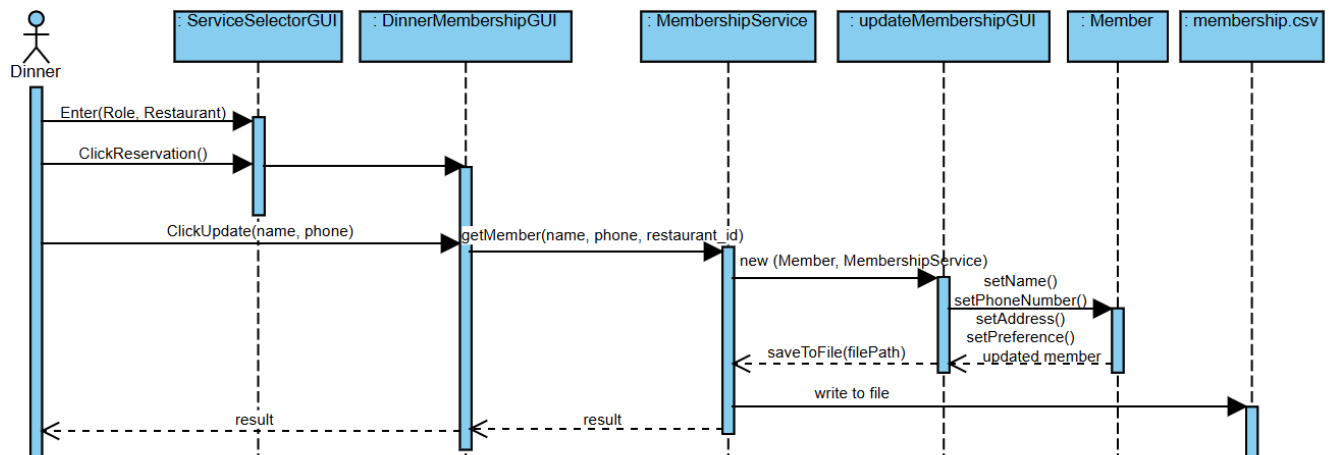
Dinner

: ServiceSelectorGUI

: DinnerMembershipGUI

: MembershipService

: updateMembershipGUI

: Member

: membership.csv

Enter(Role, Restaurant)

ClickReservation()

ClickUpdate(name, phone)

getMember(name, phone, restaurant_id)

new (Member, MembershipService)

setName()

setPhoneNumber()

setAddress()

setPreference()

saveToFile(filePath)

updated member

write to file

result

result